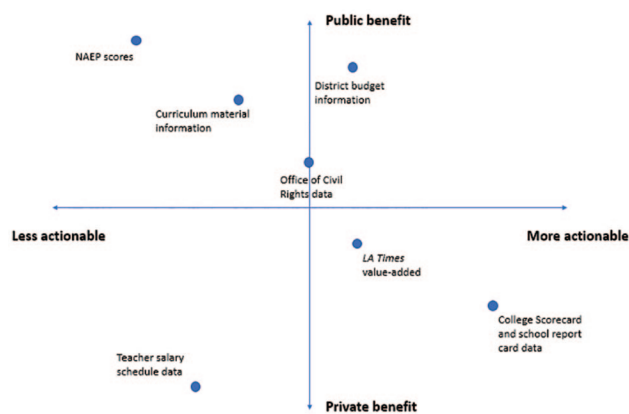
Public benefit

NAEP scores

District budget information

Curriculum material information

Office of Civil Rights data

Less actionable

More actionable

LA Times value-added

College Scorecard and school report card data

Teacher salary schedule data

Private benefit